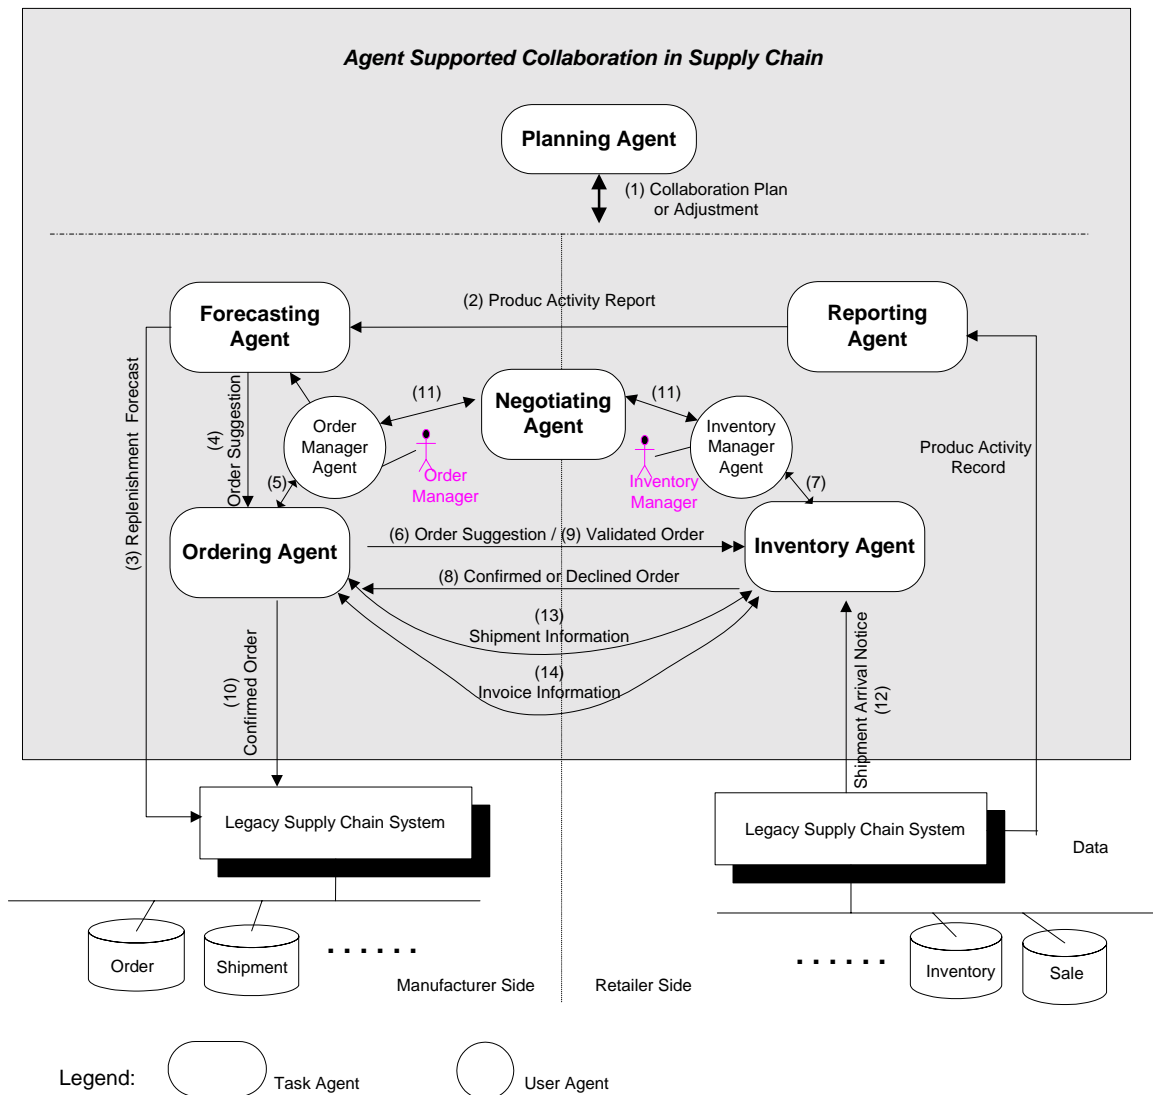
Agent Supported Collaboration in Supply Chain

Planning Agent

(1) Collaboration Plan or Adjustment

Forecasting Agent

(2) Produc Activity Report

Reporting Agent

(3) Replenishment Forecast

(4) Order Suggestion

Order Manager Agent

Order Manager

(11)

Negotiating Agent

(11)

Inventory Manager Agent

Inventory Manager

Produc Activity Record

(5)

(7)

Ordering Agent

(6) Order Suggestion / (9) Validated Order

Inventory Agent

(8) Confirmed or Declined Order

(13) Shipment Information

(14) Invoice Information

(10) Confirmed Order

Shipment Arrival Notice (12)

Legacy Supply Chain System

Legacy Supply Chain System

Data

Order

Shipment

. . . . . .

Manufacturer Side

Retailer Side

. . . . . .

Inventory

Sale

Legend:

Task Agent

User Agent